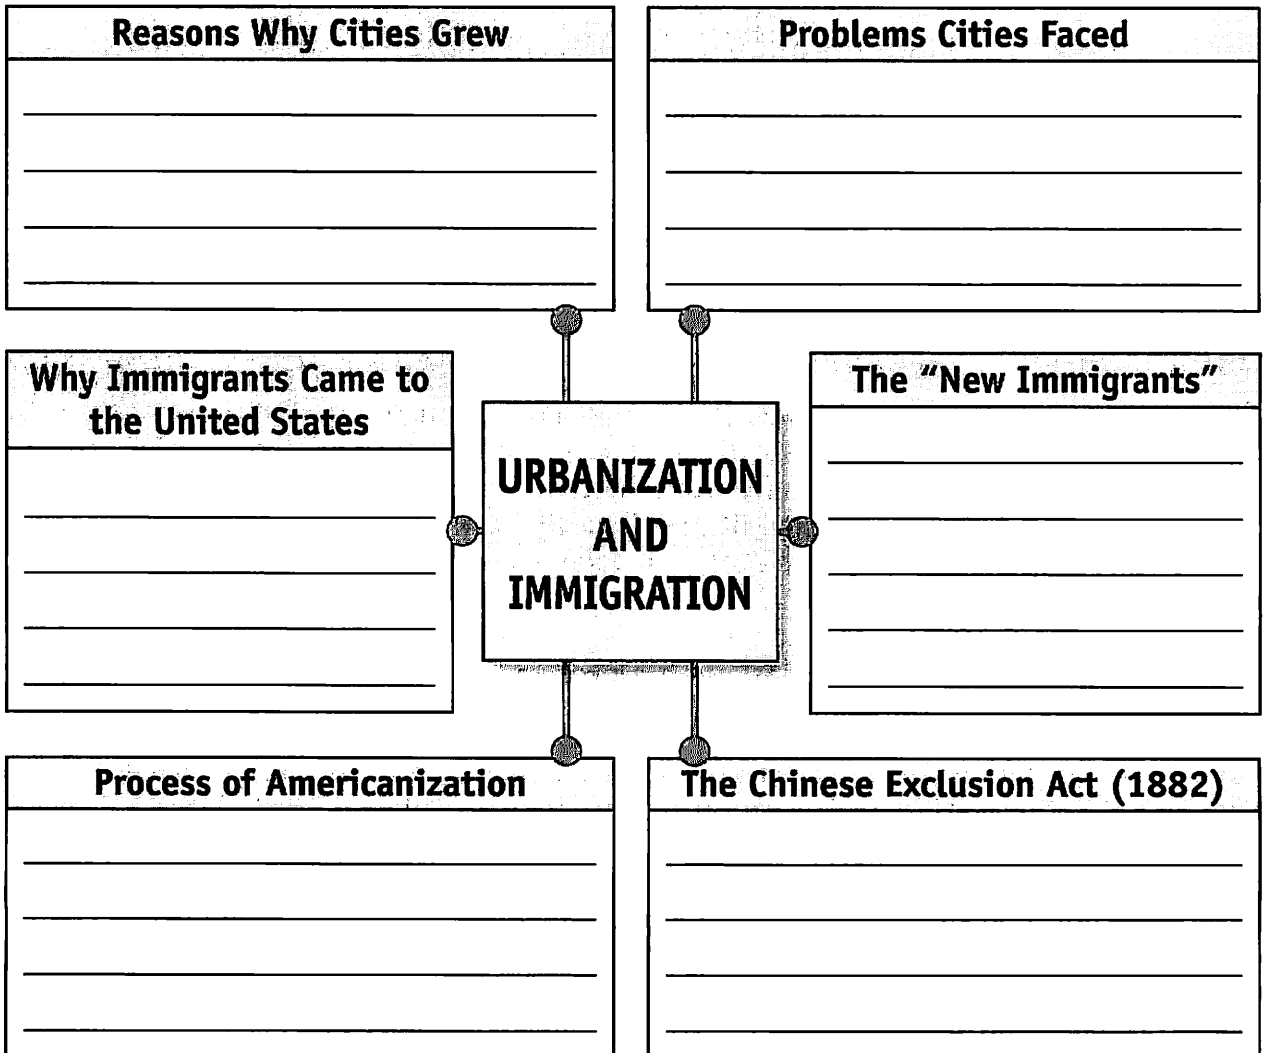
Reasons Why Cities Grew

Problems Cities Faced

Why Immigrants Came to the United States

URBANIZATION AND IMMIGRATION

The "New Immigrants"

Process of Americanization

The Chinese Exclusion Act (1882)